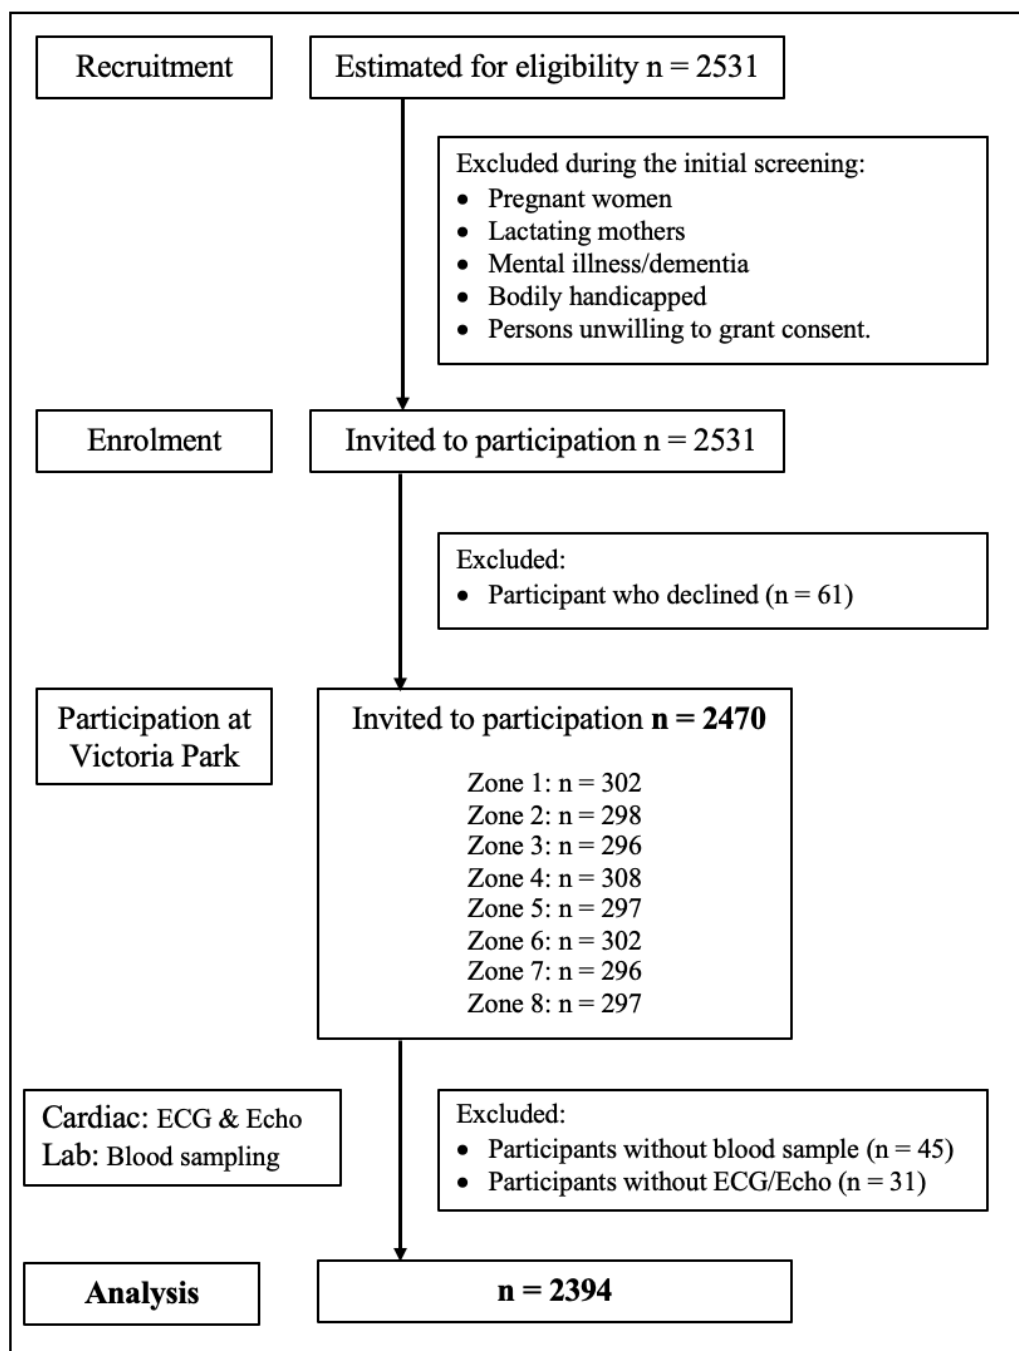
Recruitment

Estimated for eligibility n = 2531

Excluded during the initial screening:
- Pregnant women
- Lactating mothers
- Mental illness/dementia
- Bodily handicapped
- Persons unwilling to grant consent.

Enrolment

Invited to participation n = 2531

Excluded:
- Participant who declined (n = 61)

Participation at Victoria Park

Invited to participation **n = 2470**

Zone 1: n = 302
Zone 2: n = 298
Zone 3: n = 296
Zone 4: n = 308
Zone 5: n = 297
Zone 6: n = 302
Zone 7: n = 296
Zone 8: n = 297

Cardiac: ECG & Echo
Lab: Blood sampling

Excluded:
- Participants without blood sample (n = 45)
- Participants without ECG/Echo (n = 31)

**Analysis**

**n = 2394**